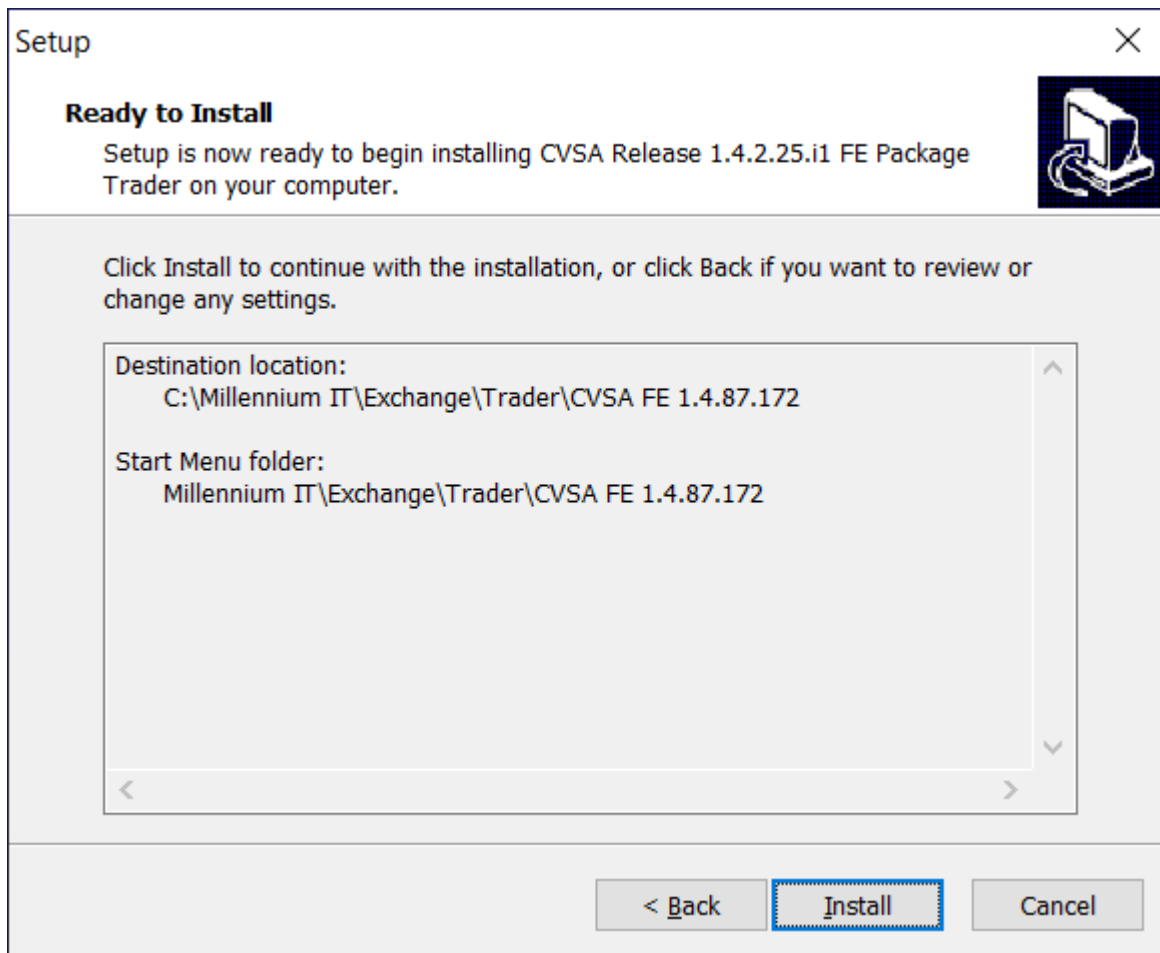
Setup

Ready to Install

Setup is now ready to begin installing CVSA Release 1.4.2.25.i1 FE Package Trader on your computer.

Click Install to continue with the installation, or click Back if you want to review or change any settings.

Destination location:
C:\Millennium IT\Exchange\Trader\CVSA FE 1.4.87.172

Start Menu folder:
Millennium IT\Exchange\Trader\CVSA FE 1.4.87.172

< Back

Install

Cancel